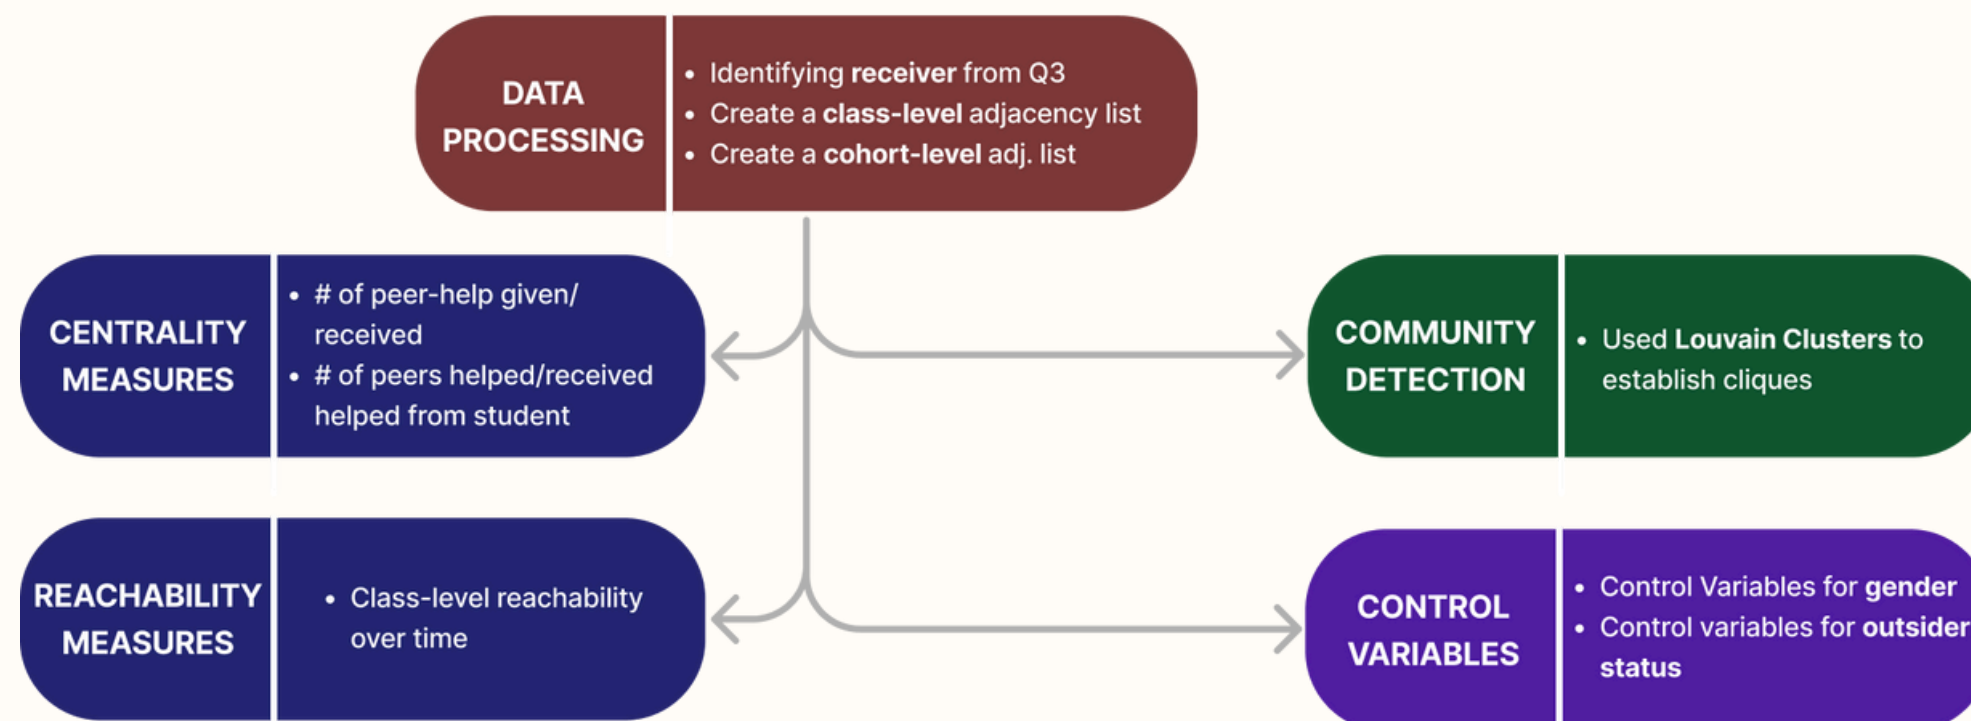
DATA PROCESSING

- Identifying receiver from Q3
- Create a class-level adjacency list
- Create a cohort-level adj. list

CENTRALITY MEASURES

- # of peer-help given/ received
- # of peers helped/received helped from student

COMMUNITY DETECTION

- Used Louvain Clusters to establish cliques

REACHABILITY MEASURES

- Class-level reachability over time

CONTROL VARIABLES

- Control Variables for gender
- Control variables for outsider status